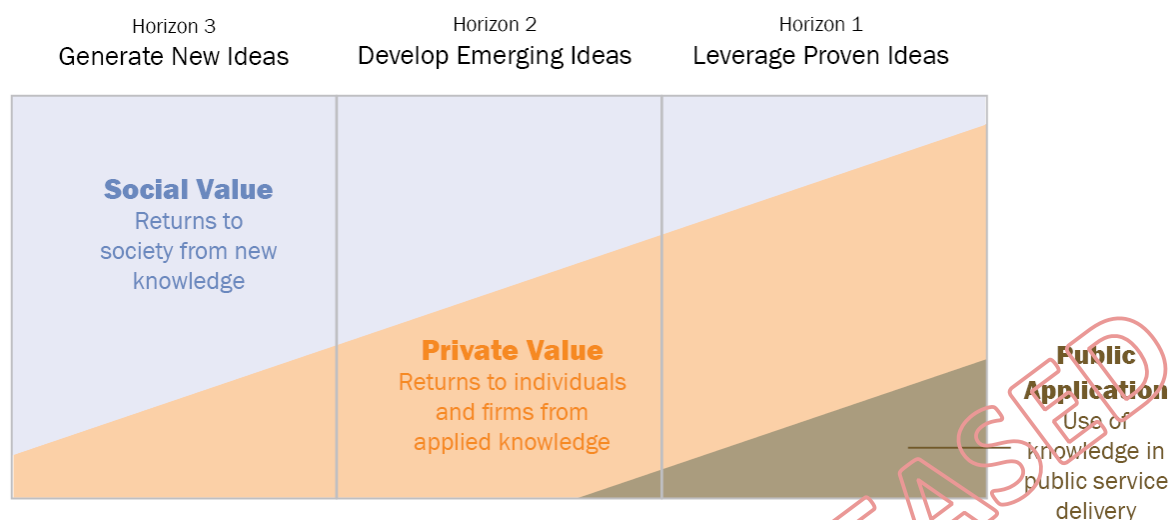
Horizon 3
Generate New Ideas

Horizon 2
Develop Emerging Ideas

Horizon 1
Leverage Proven Ideas

Social Value
Returns to society from new knowledge

Private Value
Returns to individuals and firms from applied knowledge

Public Application
Use of knowledge in public service delivery

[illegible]ASED